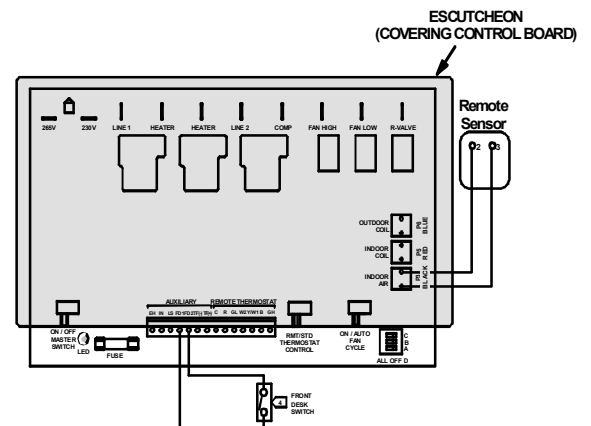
ESCUTCHEON
(COVERING CONTROL BOARD)

265V 230V LINE 1 HEATER HEATER LINE 2 COMP FAN HIGH FAN LOW R-VALVE

Remote Sensor

2 3

OUTDOOR COIL P6 BLUE

INDOOR COIL P5 RED

INDOOR AIR P3 BLACK

AUXILIARY REMOTE THERMOSTAT

EH IN LS FD 5TD 2TD(+) TD(-) C R GL W2 Y/W1 B GH

ON / OFF MASTER SWITCH

LED

FUSE

RMT/STD THERMOSTAT CONTROL

ON / AUTO FAN CYCLE

C B A D

ALL OFF

FRONT DESK SWITCH